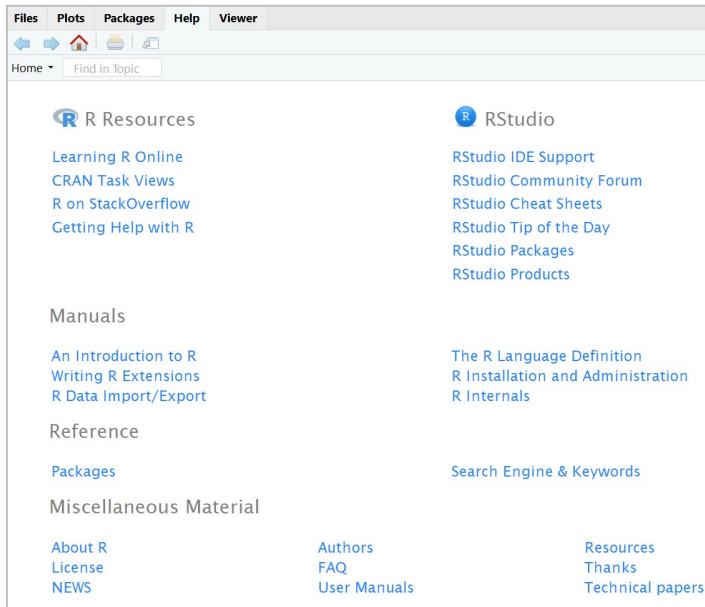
Files Plots Packages Help Viewer

Home ▾ Find in Topic

R Resources

Learning R Online
CRAN Task Views
R on StackOverflow
Getting Help with R

RStudio

RStudio IDE Support
RStudio Community Forum
RStudio Cheat Sheets
RStudio Tip of the Day
RStudio Packages
RStudio Products

Manuals

An Introduction to R
Writing R Extensions
R Data Import/Export

The R Language Definition
R Installation and Administration
R Internals

Reference

Packages

Search Engine & Keywords

Miscellaneous Material

About R
License
NEWS

Authors
FAQ
User Manuals

Resources
Thanks
Technical papers